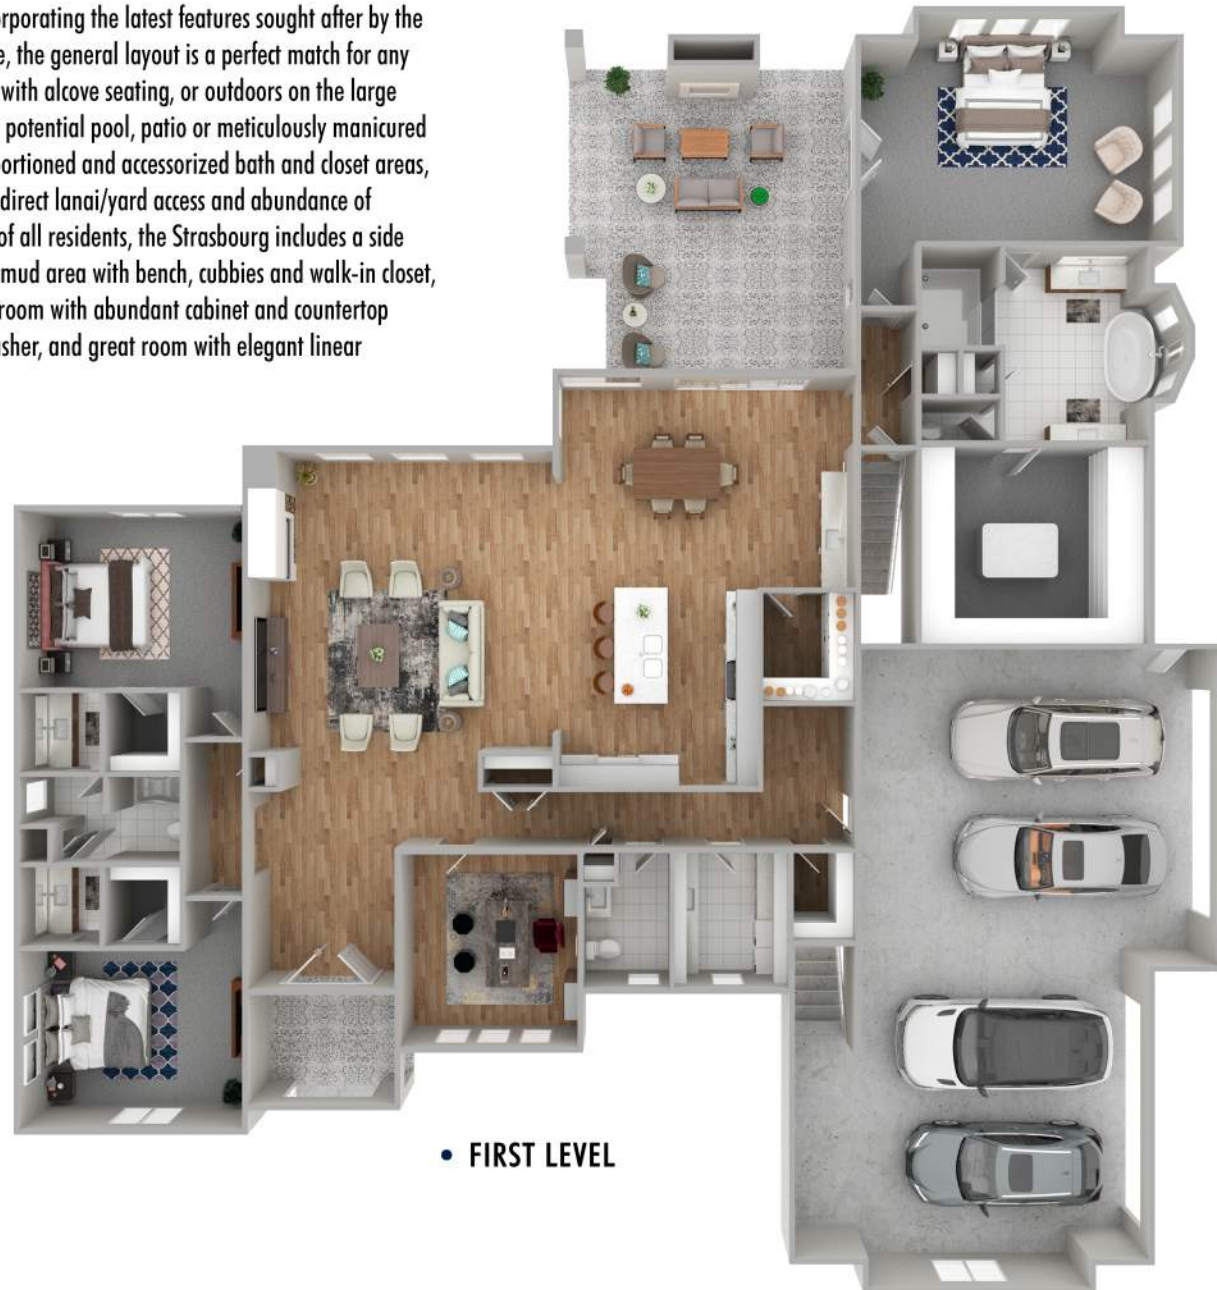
rporating the latest features sought after by the e, the general layout is a perfect match for any with alcove seating, or outdoors on the large potential pool, patio or meticulously manicured ortioned and accessorized bath and closet areas, direct lanai/yard access and abundance of of all residents, the Strasbourg includes a side mud area with bench, cubbies and walk-in closet, room with abundant cabinet and countertop sher, and great room with elegant linear

• FIRST LEVEL